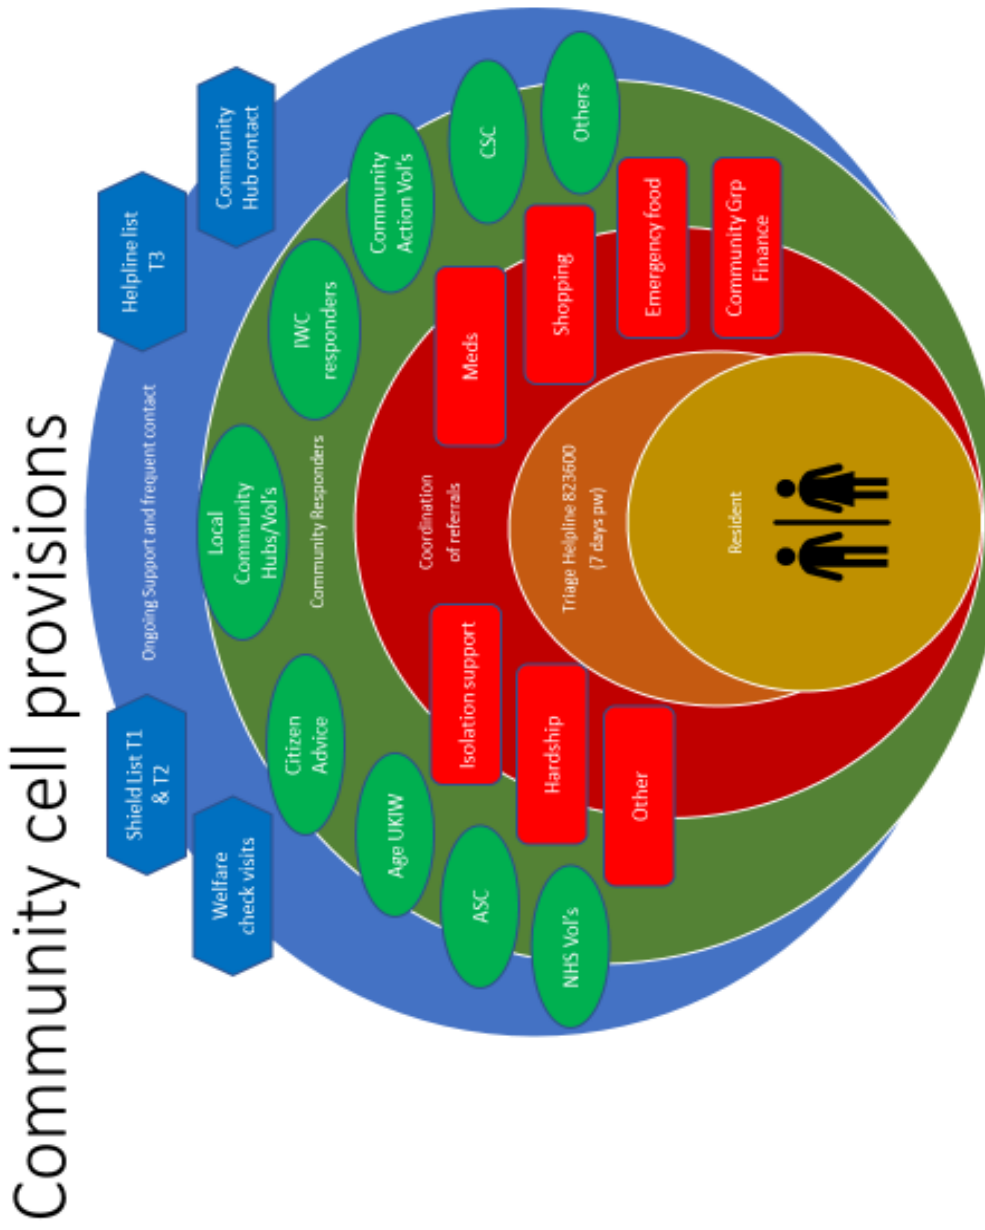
Community cell provisions

Community Hub contact

Helpline list T3

Shield List T1 & T2

Welfare check visits

Ongoing Support and frequent contact

Others

CSC

Community Action Vol's

IWC responders

Local Community Hubs/Vol's

Community Responders

Citizen Advice

Age UKIW

ASC

NHS Vol's

Community Grp Finance

Emergency food

Shopping

Meds

Coordination of referrals

Isolation support

Hardship

Other

Triage Helpline 823600 (7 days pw)

Resident